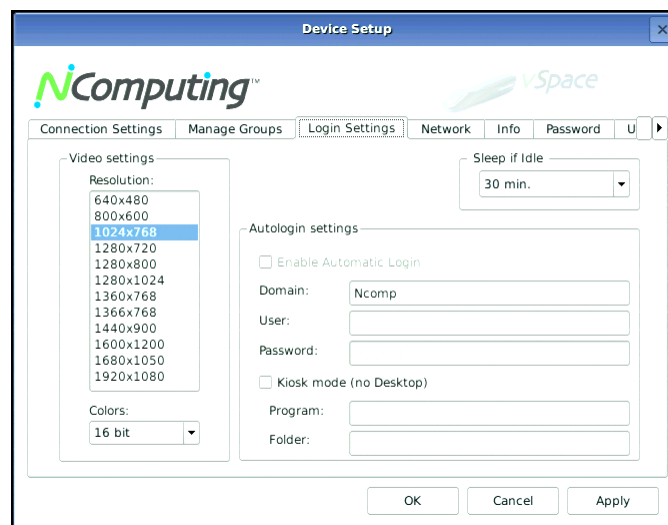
Device Setup

NComputing™

vSpace

Connection Settings | Manage Groups | Login Settings | Network | Info | Password | U

Video settings
Resolution:
640x480
800x600
1024x768
1280x720
1280x800
1280x1024
1360x768
1366x768
1440x900
1600x1200
1680x1050
1920x1080

Colors:
16 bit

Sleep if Idle
30 min.

Autologin settings
Enable Automatic Login
Domain: Ncomp
User:
Password:
Kiosk mode (no Desktop)
Program:
Folder:

OK
Cancel
Apply